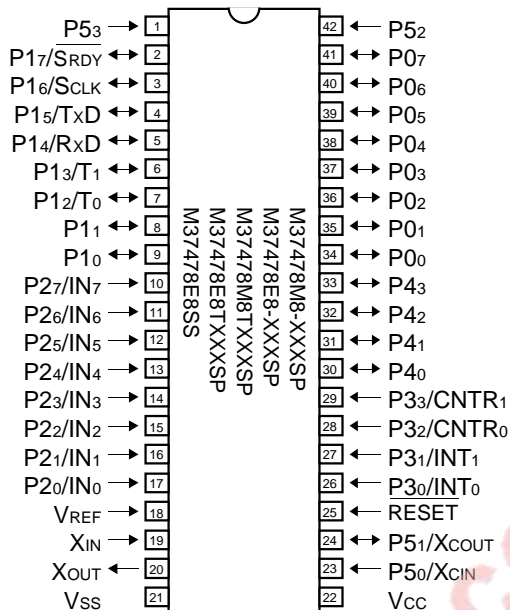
P5$_3$ 1
P1$_7$/$\overline{\text{SRDY}}$ 2
P1$_6$/SCLK 3
P1$_5$/TxD 4
P1$_4$/RxD 5
P1$_3$/T$_1$ 6
P1$_2$/T$_0$ 7
P1$_1$ 8
P1$_0$ 9
P2$_7$/IN$_7$ 10
P2$_6$/IN$_6$ 11
P2$_5$/IN$_5$ 12
P2$_4$/IN$_4$ 13
P2$_3$/IN$_3$ 14
P2$_2$/IN$_2$ 15
P2$_1$/IN$_1$ 16
P2$_0$/IN$_0$ 17
VREF 18
XIN 19
XOUT 20
VSS 21

M37478M8-XXXSP
M37478E8-XXXSP
M37478M8TXXXSP
M37478E8TXXXSP
M37478E8SS

42 P5$_2$
41 P0$_7$
40 P0$_6$
39 P0$_5$
38 P0$_4$
37 P0$_3$
36 P0$_2$
35 P0$_1$
34 P0$_0$
33 P4$_3$
32 P4$_2$
31 P4$_1$
30 P4$_0$
29 P3$_3$/CNTR$_1$
28 P3$_2$/CNTR$_0$
27 P3$_1$/INT$_1$
26 $\overline{\text{P3}_0\text{/INT}_0}$
25 $\overline{\text{RESET}}$
24 P5$_1$/XCOUT
23 P5$_0$/XCIN
22 VCC